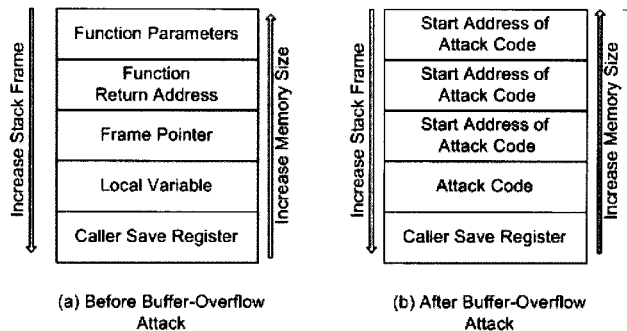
Increase Stack Frame

Function Parameters

Function Return Address

Frame Pointer

Local Variable

Caller Save Register

Increase Memory Size

(a) Before Buffer-Overflow Attack

Increase Stack Frame

Start Address of Attack Code

Start Address of Attack Code

Start Address of Attack Code

Attack Code

Caller Save Register

Increase Memory Size

(b) After Buffer-Overflow Attack